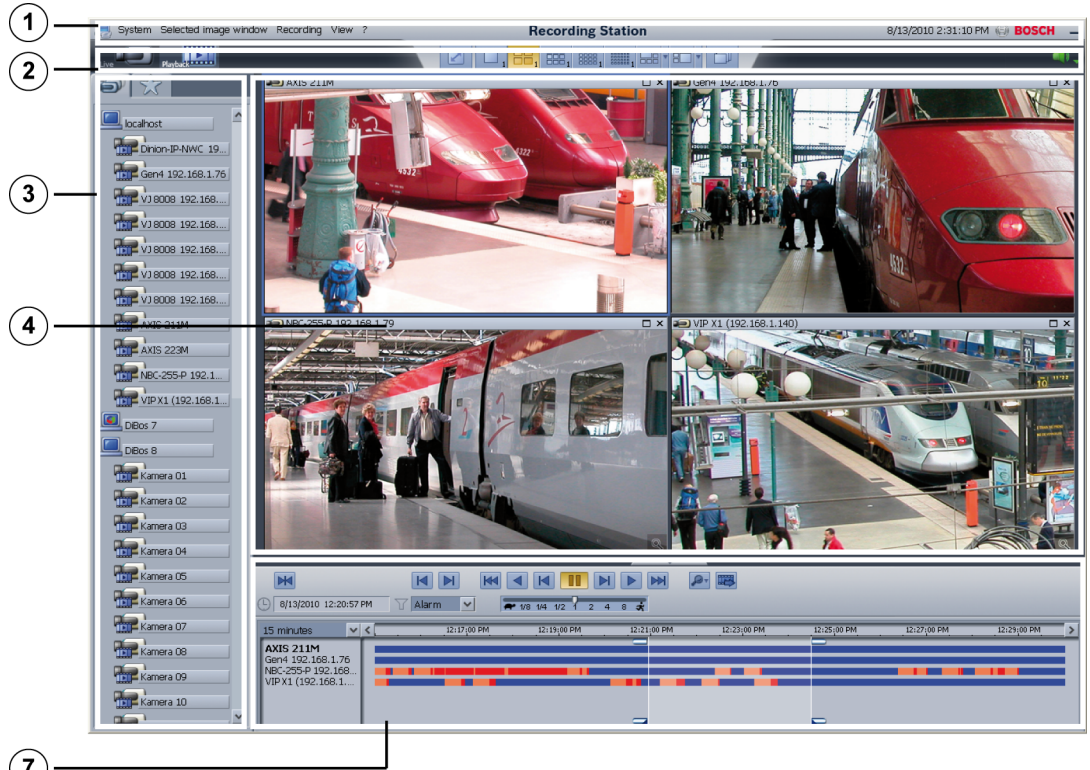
1
System Selected image window Recording View ?
Recording Station
8/13/2010 2:31:10 PM BOSCH
2
Live Playback
3
localhost
Dinion-IP-NWC 19...
Gen4 192.168.1.76
VJ 8008 192.168...
VJ 8008 192.168...
VJ 8008 192.168...
VJ 8008 192.168...
VJ 8008 192.168...
AXIS 211M
AXIS 223M
NBC-255-P 192.1...
VIP X1 (192.168.1...
DiBos 7
DiBos 8
Kamera 01
Kamera 02
Kamera 03
Kamera 04
Kamera 05
Kamera 06
Kamera 07
Kamera 08
Kamera 09
Kamera 10
4
AXIS 211M
Gen4 192.168.1.76
NBC-255-P 192.168.1.79
VIP X1 (192.168.1.140)
8/13/2010 12:20:57 PM
Alarm
1/8 1/4 1/2 1 2 4 8
15 minutes
12:17:00 PM 12:19:00 PM 12:21:00 PM 12:23:00 PM 12:25:00 PM 12:27:00 PM 12:29:00 PM
AXIS 211M
Gen4 192.168.1.76
NBC-255-P 192.168...
VIP X1 (192.168.1...
7